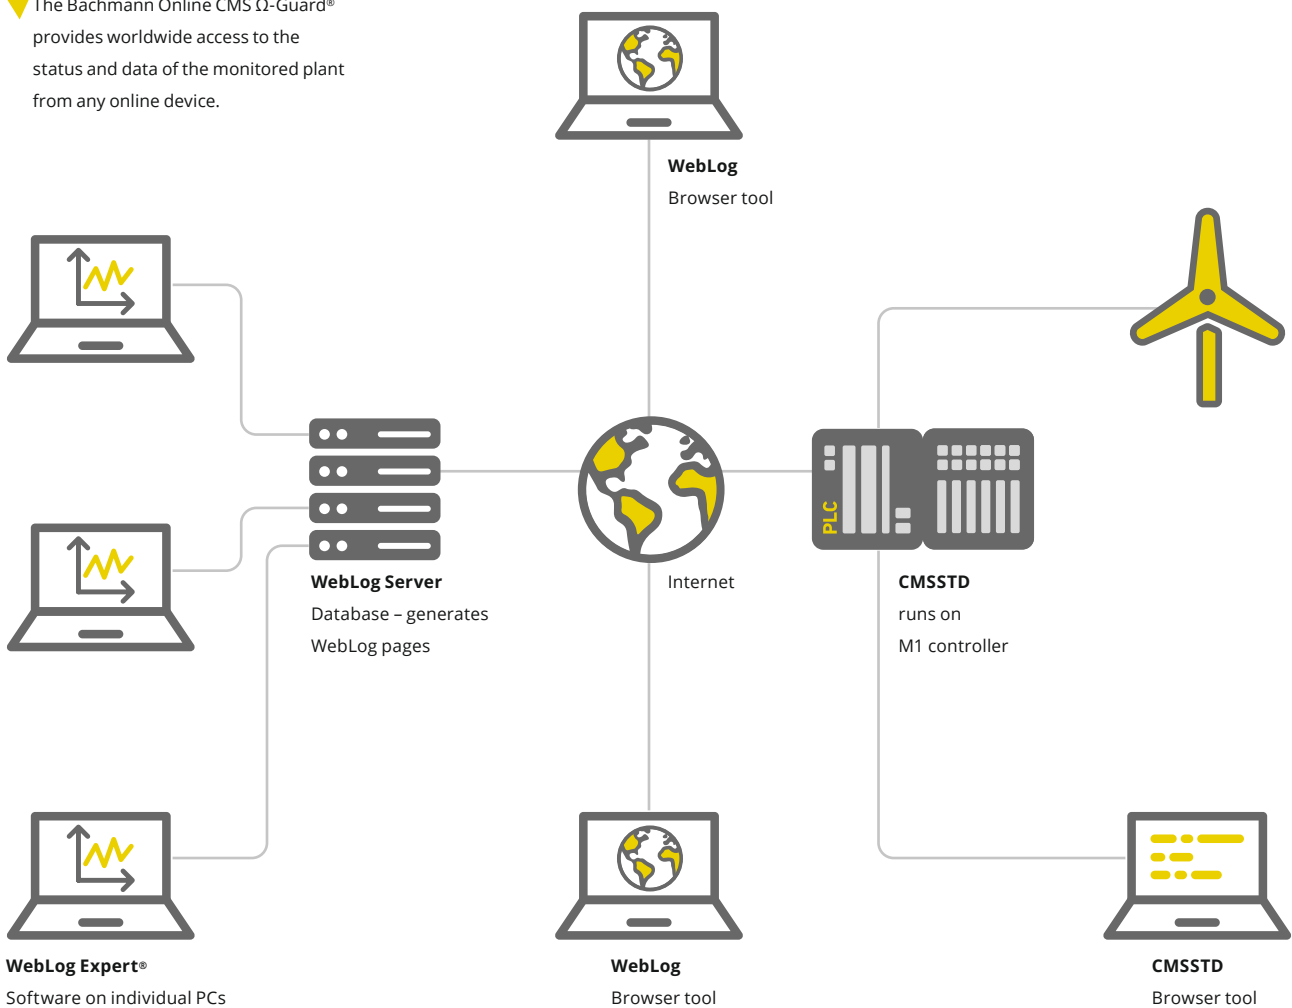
The Bachmann Online CMS Ω-Guard® provides worldwide access to the status and data of the monitored plant from any online device.

WebLog
Browser tool

WebLog Server
Database – generates WebLog pages

Internet

PLC

CMSSTD
runs on
M1 controller

WebLog Expert®
Software on individual PCs

WebLog
Browser tool

CMSSTD
Browser tool